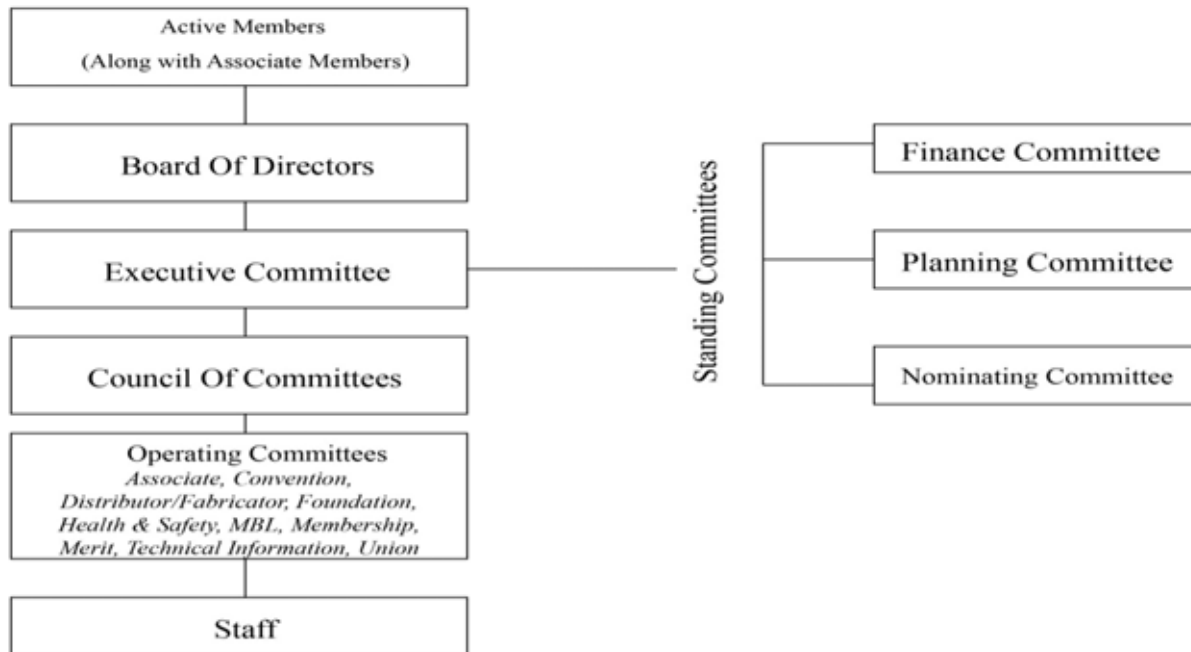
Active Members
(Along with Associate Members)

Board Of Directors

Executive Committee

Council Of Committees

Operating Committees
Associate, Convention, Distributor/Fabricator, Foundation, Health & Safety, MBL, Membership, Merit, Technical Information, Union

Staff

Standing Committees

Finance Committee

Planning Committee

Nominating Committee